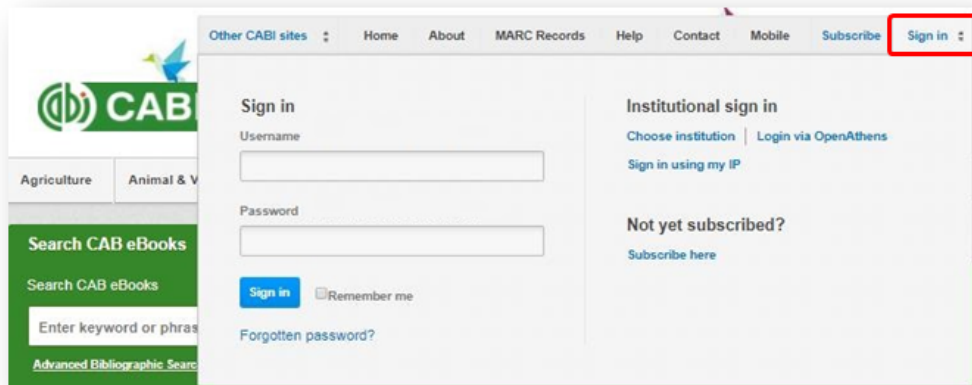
Other CABI sites | Home | About | MARC Records | Help | Contact | Mobile | Subscribe | Sign in

CABI

Agriculture | Animal & V

Search CAB eBooks

Search CAB eBooks

Enter keyword or phras

Advanced Bibliographic Searc

Sign in

Username

Password

Sign in

Remember me

Forgotten password?

Institutional sign in

Choose institution | Login via OpenAthens

Sign in using my IP

Not yet subscribed?

Subscribe here